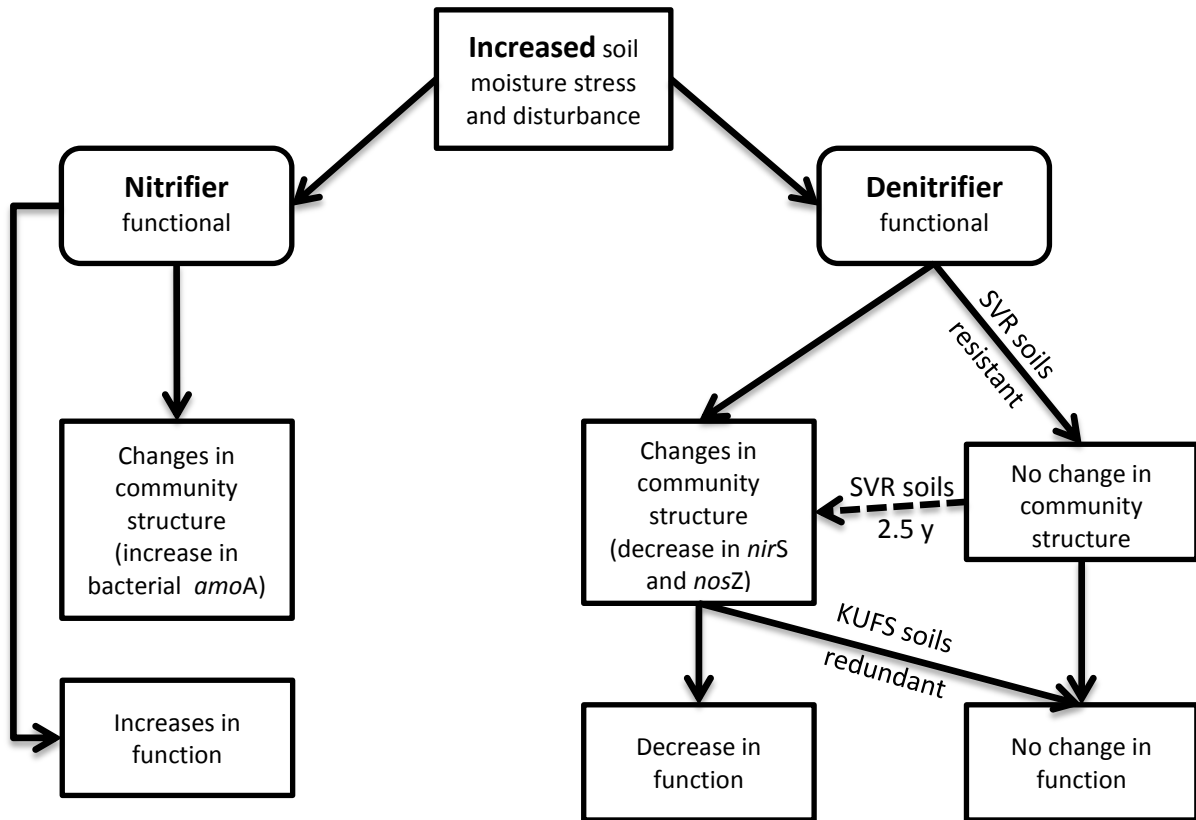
**Increased** soil moisture stress and disturbance

**Nitrifier** functional

**Denitrifier** functional

SVR soils resistant

Changes in community structure (increase in bacterial *amo*A)

Changes in community structure (decrease in *nir*S and *nos*Z)

SVR soils 2.5 y

No change in community structure

KUFS soils redundant

Increases in function

Decrease in function

No change in function